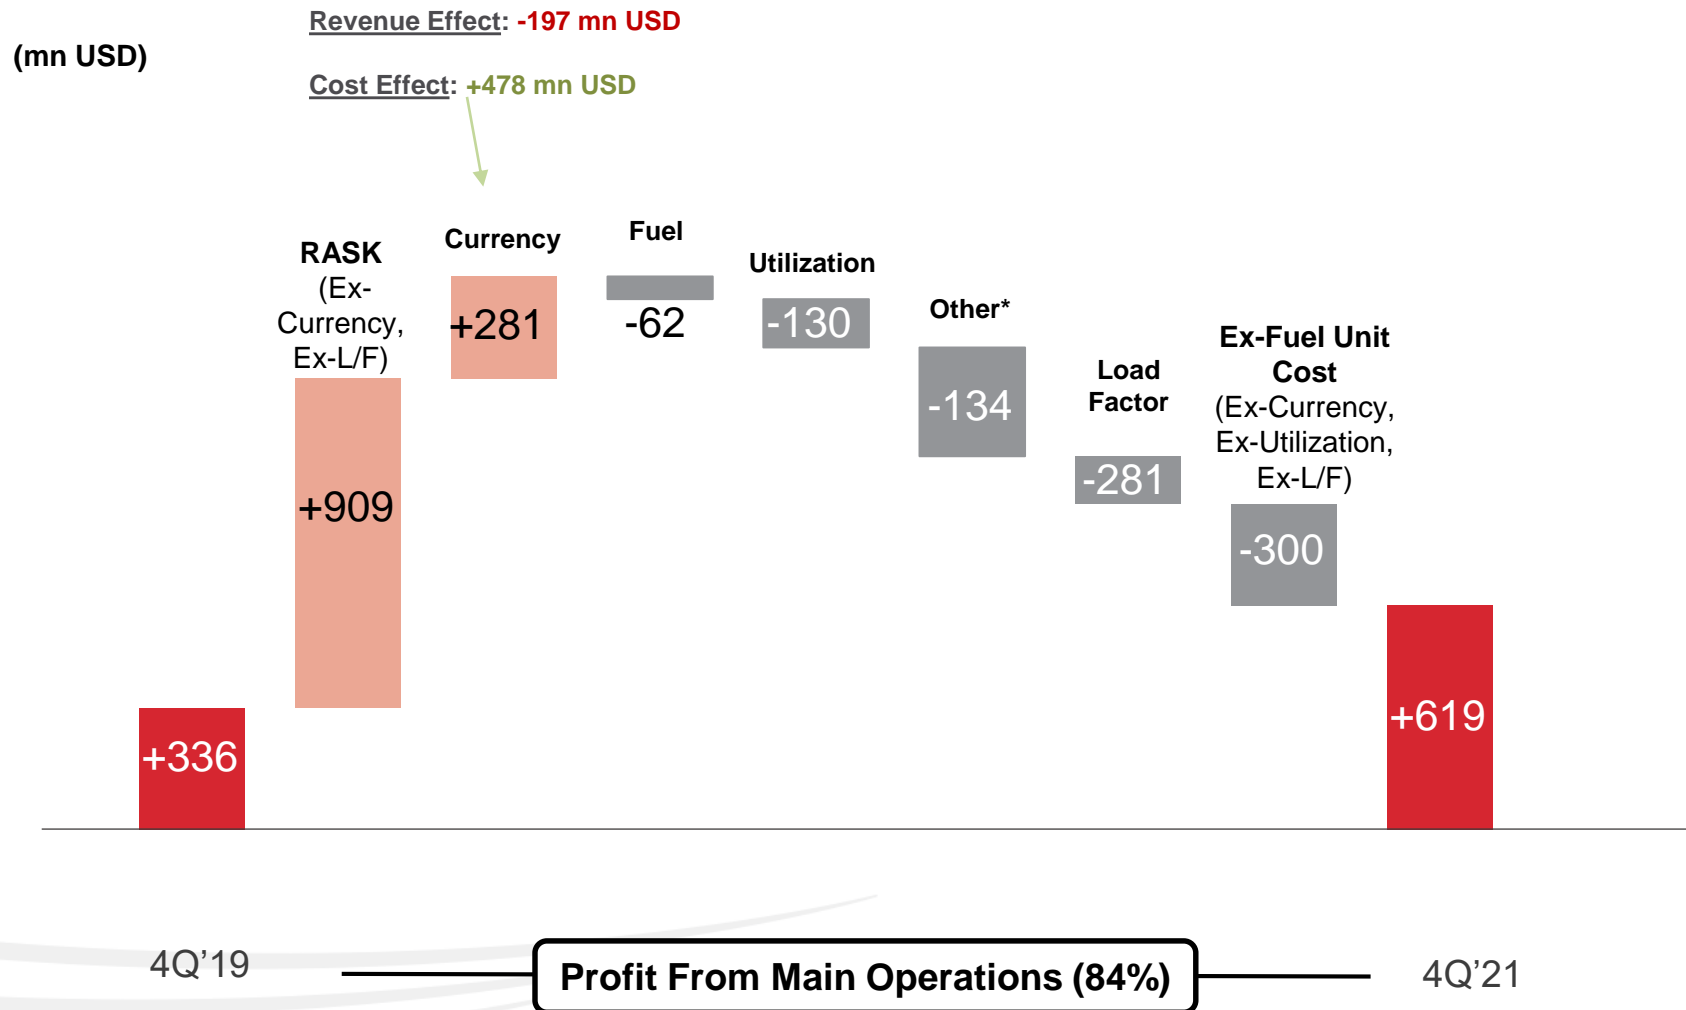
Revenue Effect: -197 mn USD

(mn USD)

Cost Effect: +478 mn USD

RASK (Ex-Currency, Ex-L/F)

+909

Currency

+281

Fuel

-62

Utilization

-130

Other*

-134

Load Factor

-281

Ex-Fuel Unit Cost (Ex-Currency, Ex-Utilization, Ex-L/F)

-300

+336

+619

4Q’19

Profit From Main Operations (84%)

4Q’21